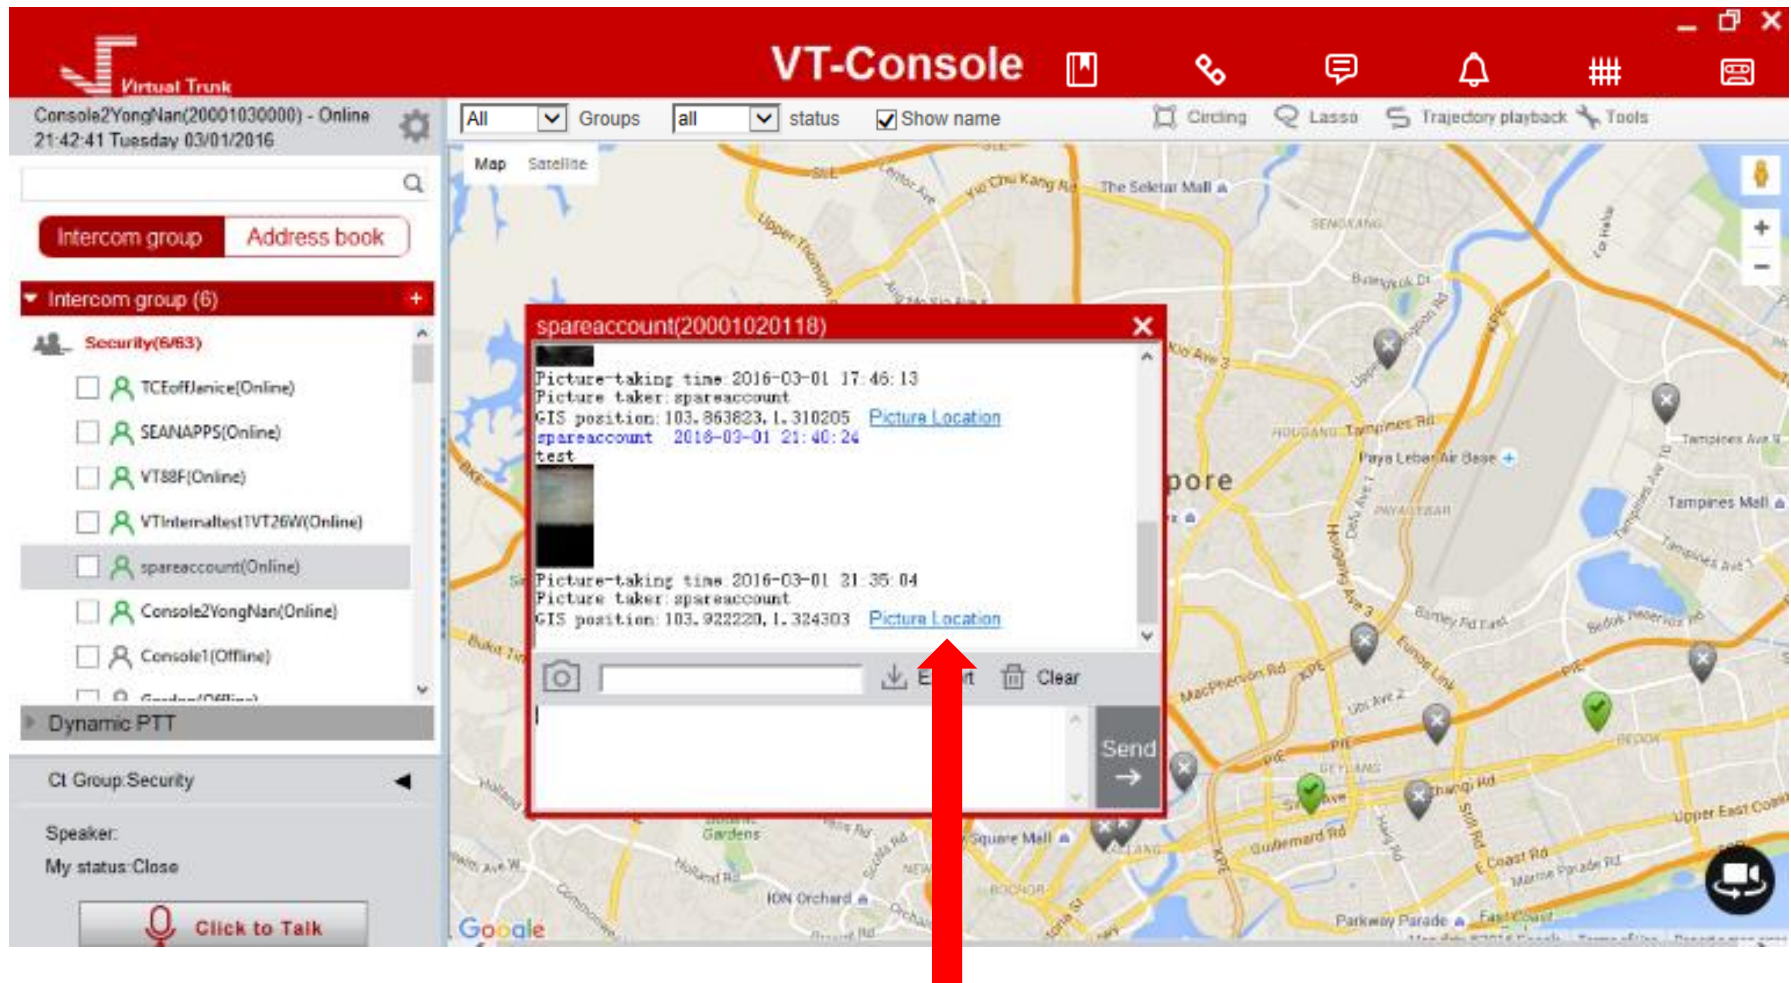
Virtual Trunk

VT-Console

Console2YongNan(20001030000) - Online
21:42:41 Tuesday 03/01/2016

Intercom group Address book

Intercom group (6) +

Security(6/63)

TCEoffJanice(Online)
SEANAPPS(Online)
VT88F(Online)
VTInternaltest1VT26W(Online)
spareaccount(Online)
Console2YongNan(Online)
Console1(Offline)
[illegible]

Dynamic PTT

Ct Group:Security

Speaker:
My status:Close

Click to Talk

All Groups all status Show name

Circling Lasso Trajectory playback Tools

Map Satellite

spareaccount(20001020118)

Picture-taking time 2016-03-01 17:46:13
Picture taker: spareaccount
GIS position: 103.863823, 1.310205 Picture Location
spareaccount 2016-03-01 21:40:24
test

Picture-taking time 2016-03-01 21:35:04
Picture taker: spareaccount
GIS position: 103.922220, 1.324303 Picture Location

E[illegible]t Clear

Send

Google